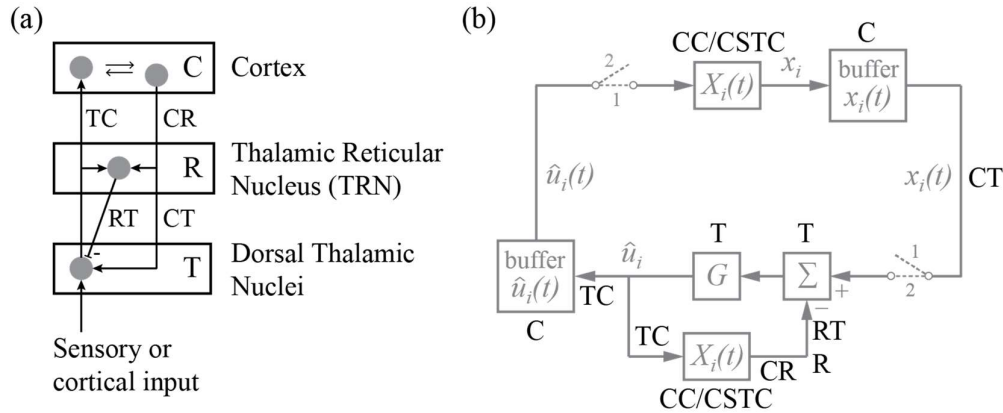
(a)

C

Cortex

TC

CR

R

Thalamic Reticular Nucleus (TRN)

RT

CT

-

T

Dorsal Thalamic Nuclei

Sensory or cortical input

(b)

CC/CSTC

C

2

1

$X_i(t)$

$x_i$

buffer $x_i(t)$

$\hat{u}_i(t)$

$x_i(t)$

CT

T

T

1

buffer $\hat{u}_i(t)$

$\hat{u}_i$

$G$

$\Sigma$

+

2

TC

−

C

RT

TC

R

$X_i(t)$

CR

CC/CSTC